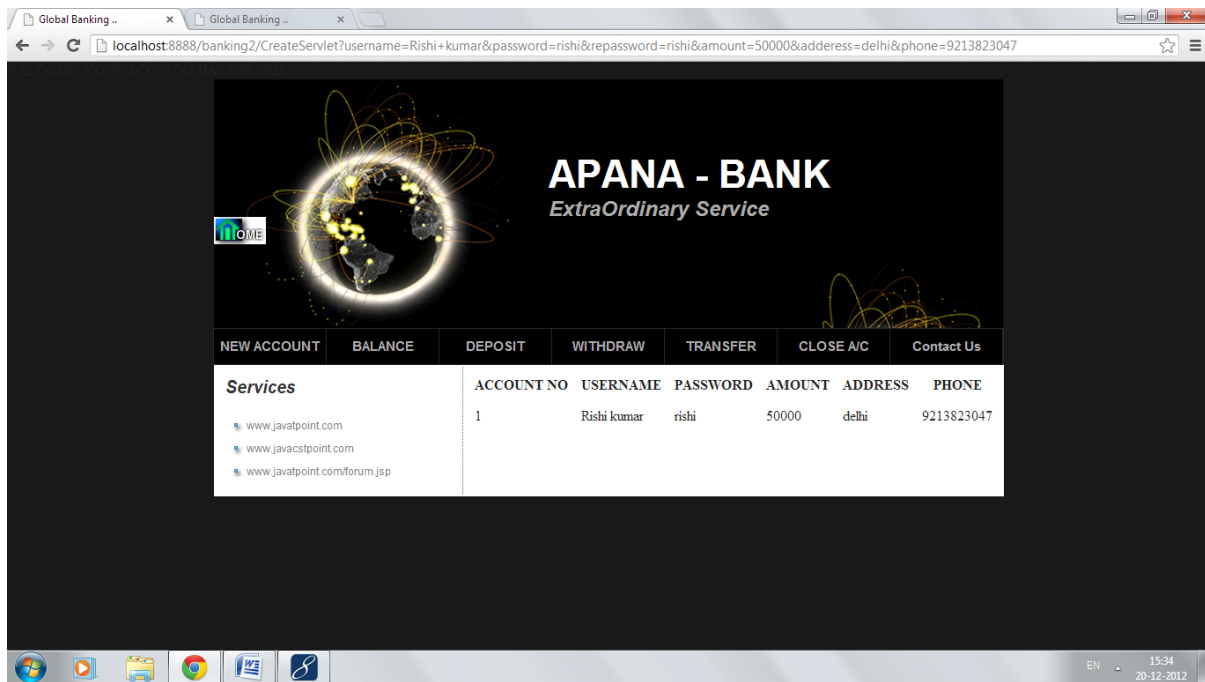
Global Banking .. × Global Banking .. ×

localhost:8888/banking2/CreateServlet?username=Rishi+kumar&password=rishi&repassword=rishi&amount=50000&adderess=delhi&phone=9213823047

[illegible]

APANA - BANK
ExtraOrdinary Service

HOME

NEW ACCOUNT | BALANCE | DEPOSIT | WITHDRAW | TRANSFER | CLOSE A/C | Contact Us

Services

www.javatpoint.com
www.javacstpoint.com
www.javatpoint.com/forum.jsp

| ACCOUNT NO | USERNAME | PASSWORD | AMOUNT | ADDRESS | PHONE |
|---|---|---|---|---|---|
| 1 | Rishi kumar | rishi | 50000 | delhi | 9213823047 |

EN 15:34 20-12-2012